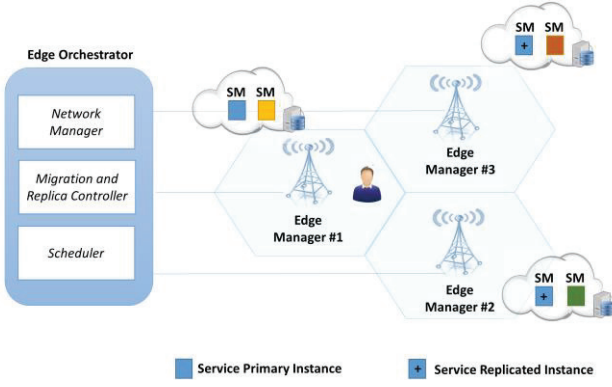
Edge Orchestrator

Network Manager

Migration and Replica Controller

Scheduler

SM SM

SM SM

$+$

Edge Manager #3

Edge Manager #1

Edge Manager #2

SM SM

$+$

Service Primary Instance

$+$ Service Replicated Instance